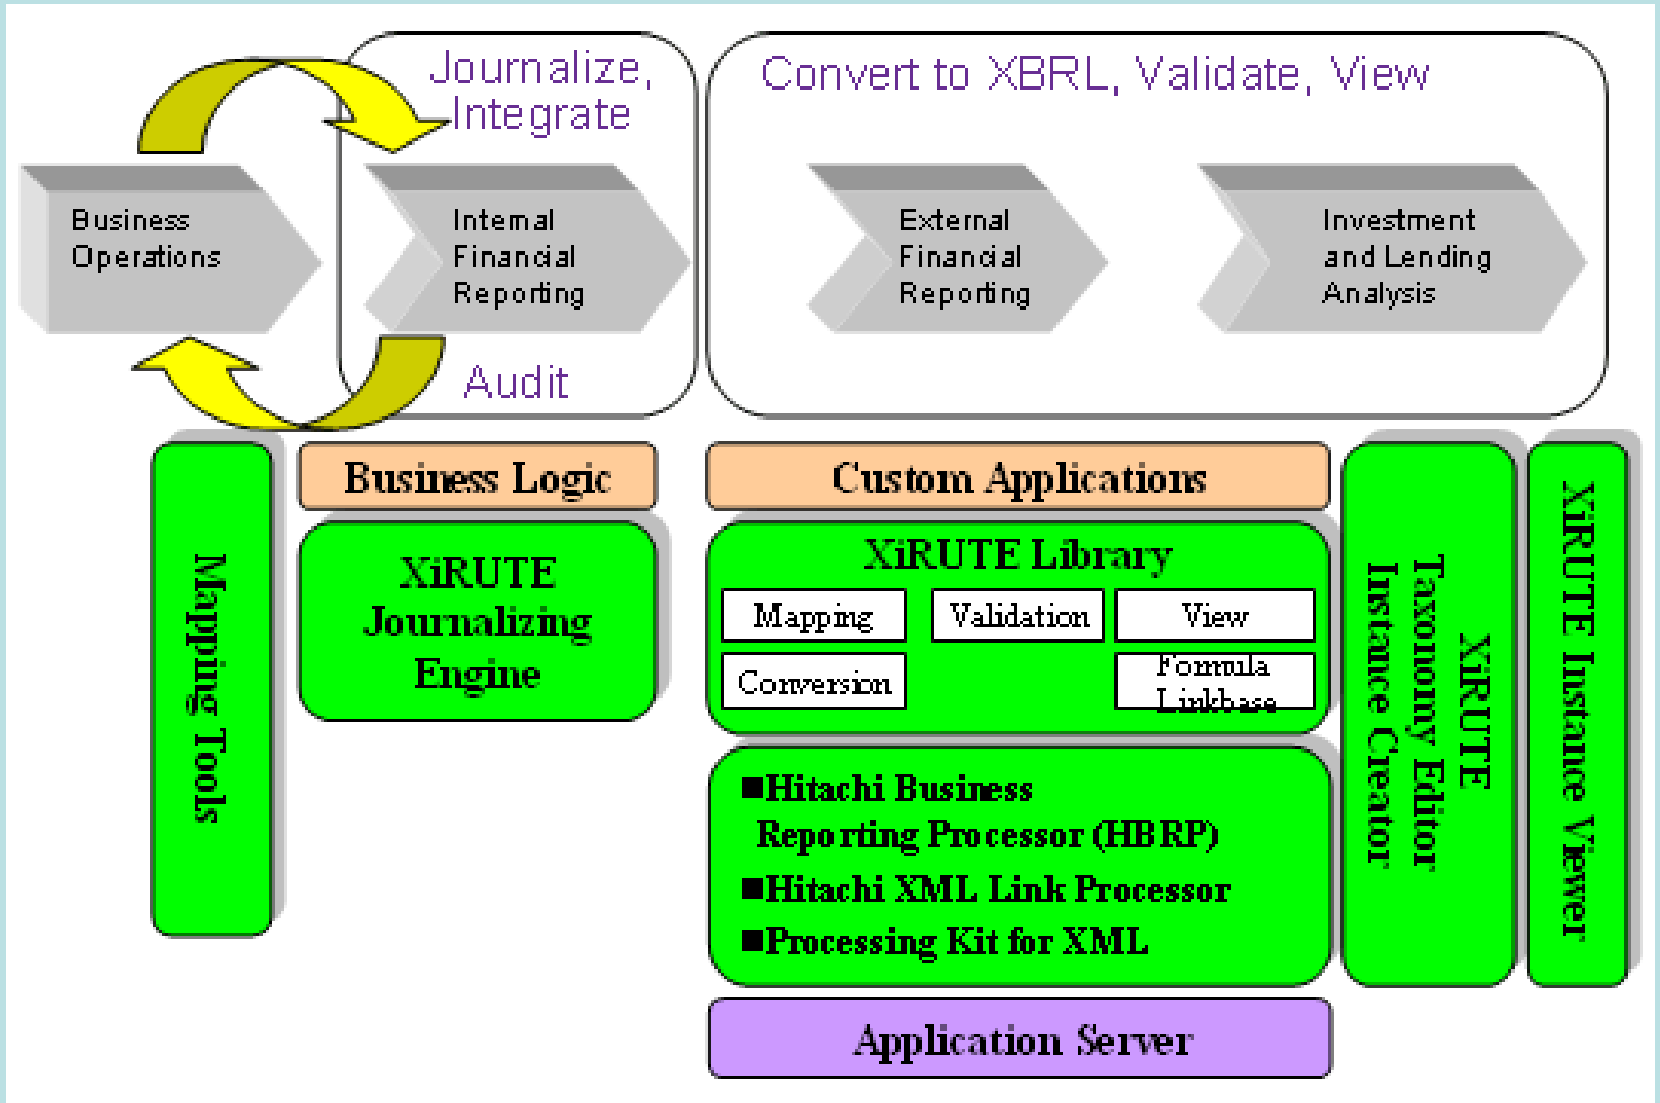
Journalize, Integrate

Convert to XBRL, Validate, View

Business Operations

Internal Financial Reporting

External Financial Reporting

Investment and Lending Analysis

Audit

Mapping Tools

Business Logic

XiRUTE Journalizing Engine

Custom Applications

XiRUTE Library

Mapping

Validation

View

Conversion

Formula Linkbase

■Hitachi Business Reporting Processor (HBRP)
■Hitachi XML Link Processor
■Processing Kit for XML

Application Server

XiRUTE Taxonomy Editor Instance Creator

XiRUTE Instance Viewer